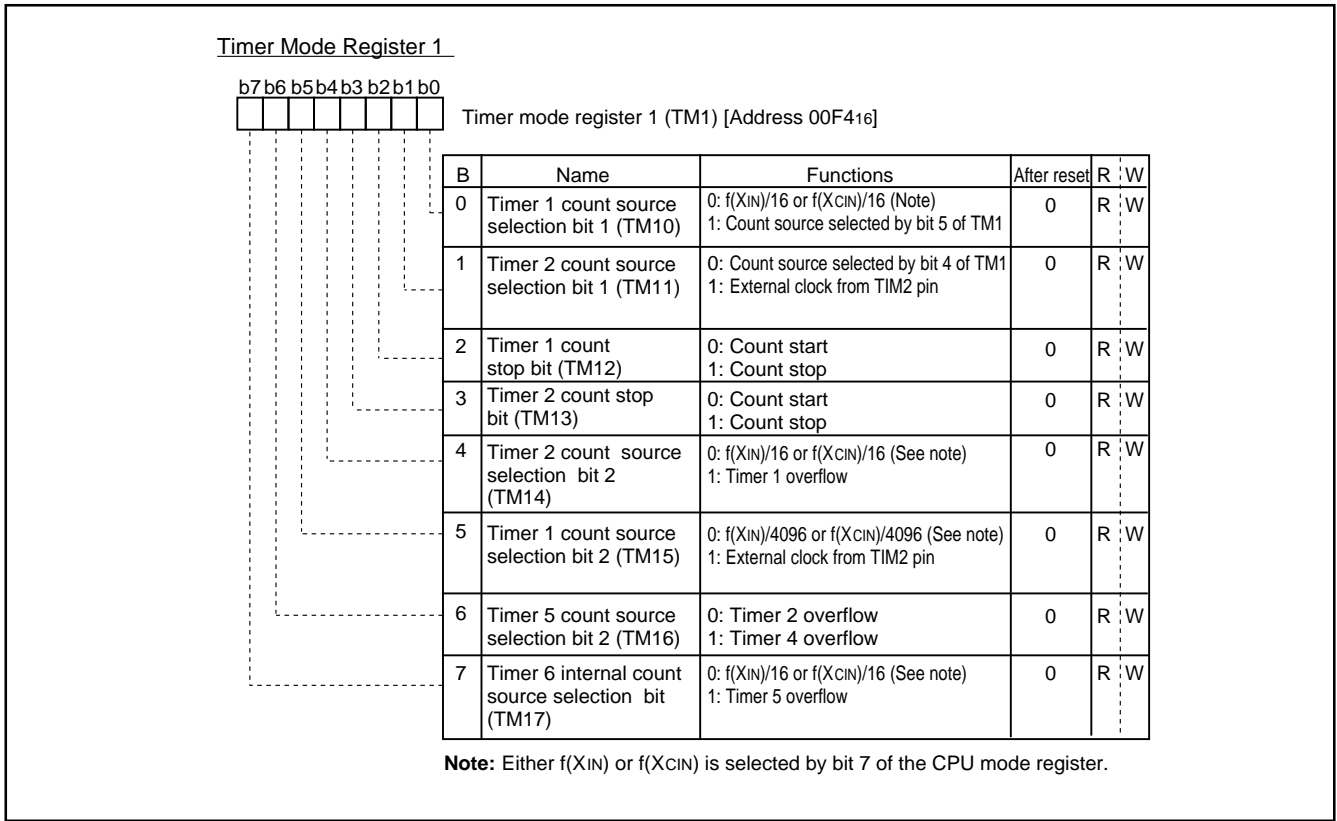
Timer Mode Register 1

b7 b6 b5 b4 b3 b2 b1 b0

Timer mode register 1 (TM1) [Address 00F4$_{16}$]

| B | Name | Functions | After reset | R | W |
|---|---|---|---|---|---|
| 0 | Timer 1 count source selection bit 1 (TM10) | 0: f(XIN)/16 or f(XCIN)/16 (Note) 1: Count source selected by bit 5 of TM1 | 0 | R | W |
| 1 | Timer 2 count source selection bit 1 (TM11) | 0: Count source selected by bit 4 of TM1 1: External clock from TIM2 pin | 0 | R | W |
| 2 | Timer 1 count stop bit (TM12) | 0: Count start 1: Count stop | 0 | R | W |
| 3 | Timer 2 count stop bit (TM13) | 0: Count start 1: Count stop | 0 | R | W |
| 4 | Timer 2 count source selection bit 2 (TM14) | 0: f(XIN)/16 or f(XCIN)/16 (See note) 1: Timer 1 overflow | 0 | R | W |
| 5 | Timer 1 count source selection bit 2 (TM15) | 0: f(XIN)/4096 or f(XCIN)/4096 (See note) 1: External clock from TIM2 pin | 0 | R | W |
| 6 | Timer 5 count source selection bit 2 (TM16) | 0: Timer 2 overflow 1: Timer 4 overflow | 0 | R | W |
| 7 | Timer 6 internal count source selection bit (TM17) | 0: f(XIN)/16 or f(XCIN)/16 (See note) 1: Timer 5 overflow | 0 | R | W |

Note: Either f(XIN) or f(XCIN) is selected by bit 7 of the CPU mode register.